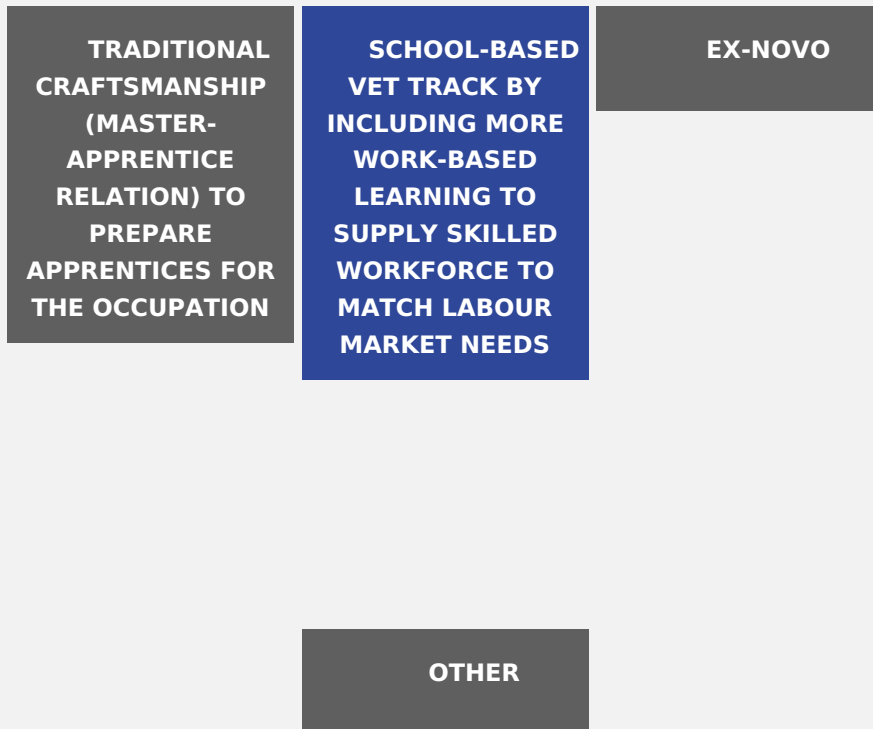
TRADITIONAL CRAFTSMANSHIP (MASTER-APPRENTICE RELATION) TO PREPARE APPRENTICES FOR THE OCCUPATION

SCHOOL-BASED VET TRACK BY INCLUDING MORE WORK-BASED LEARNING TO SUPPLY SKILLED WORKFORCE TO MATCH LABOUR MARKET NEEDS

EX-NOVO

OTHER